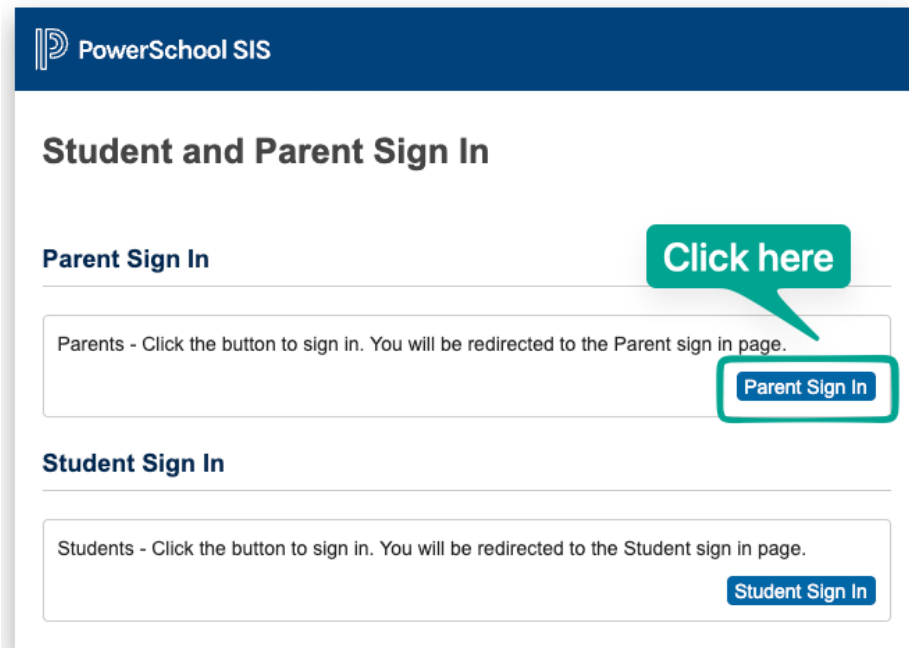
PowerSchool SIS

Student and Parent Sign In

Parent Sign In

Click here

Parents - Click the button to sign in. You will be redirected to the Parent sign in page.

Parent Sign In

Student Sign In

Students - Click the button to sign in. You will be redirected to the Student sign in page.

Student Sign In